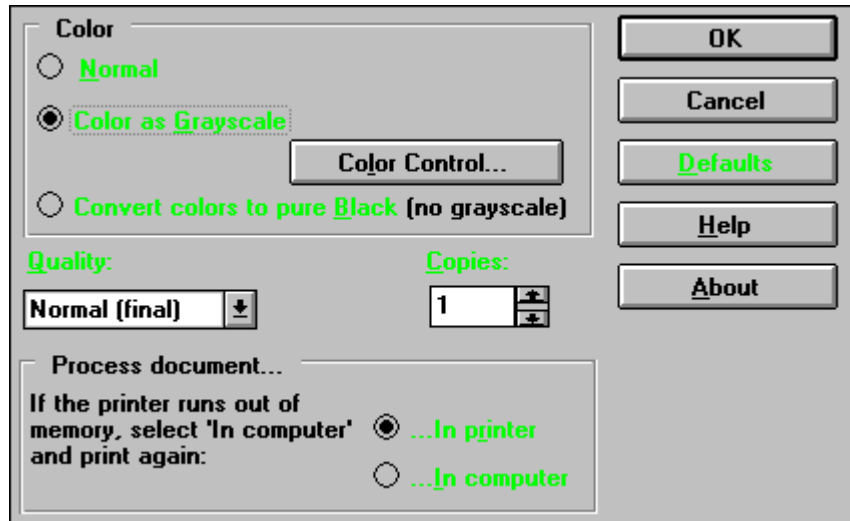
Color

Normal

Color as Grayscale

Color Control...

Convert colors to pure Black (no grayscale)

Quality:

Normal (final)

Copies:

1

Process document...

If the printer runs out of memory, select 'In computer' and print again:

...In printer

...In computer

OK

Cancel

Defaults

Help

About